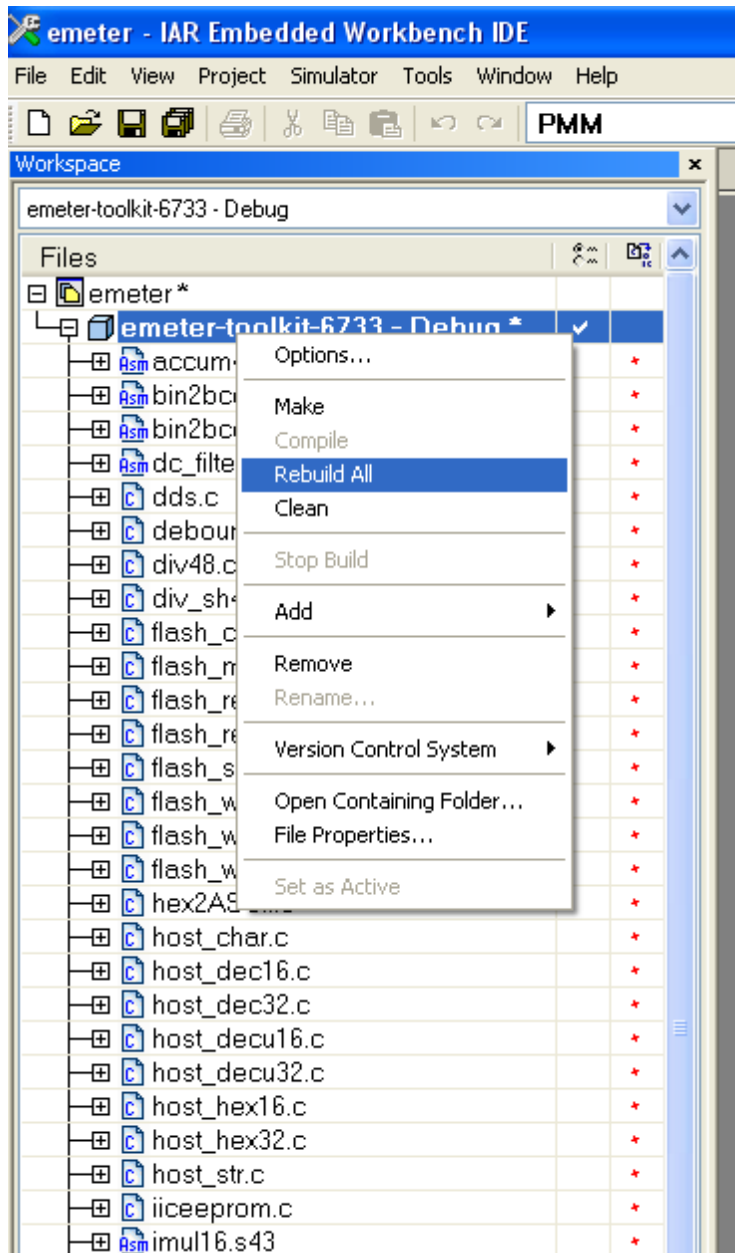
emeter - IAR Embedded Workbench IDE

File Edit View Project Simulator Tools Window Help

PMM

Workspace ×

emeter-toolkit-6733 - Debug

Files

⊟ emeter *

emeter-toolkit-6733 - Debug * ✓

accum

bin2bc

bin2bc

dc_filte

dds.c

debour

div48.c

div_sh

flash_c

flash_m

flash_re

flash_re

flash_s

flash_w

flash_w

flash_w

hex2AS

host_char.c

host_dec16.c

host_dec32.c

host_decu16.c

host_decu32.c

host_hex16.c

host_hex32.c

host_str.c

iiceeprom.c

imul16.s43

Options...

Make

Compile

Rebuild All

Clean

Stop Build

Add

Remove

Rename...

Version Control System

Open Containing Folder...

File Properties...

Set as Active